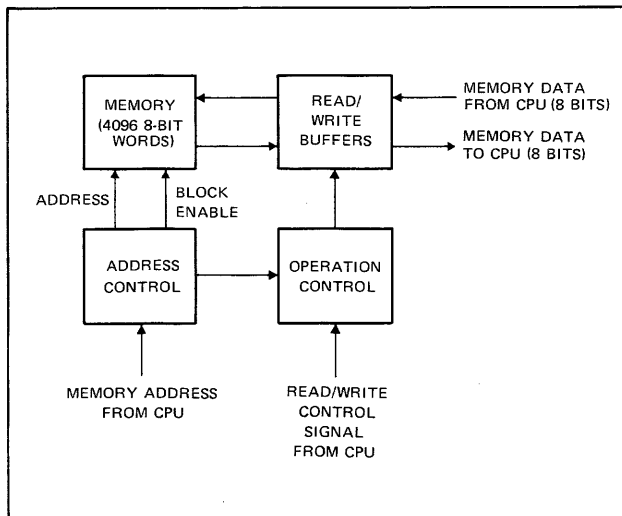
MEMORY (4096 8-BIT WORDS)

READ/ WRITE BUFFERS

MEMORY DATA FROM CPU (8 BITS)

MEMORY DATA TO CPU (8 BITS)

ADDRESS

BLOCK ENABLE

ADDRESS CONTROL

OPERATION CONTROL

MEMORY ADDRESS FROM CPU

READ/WRITE CONTROL SIGNAL FROM CPU